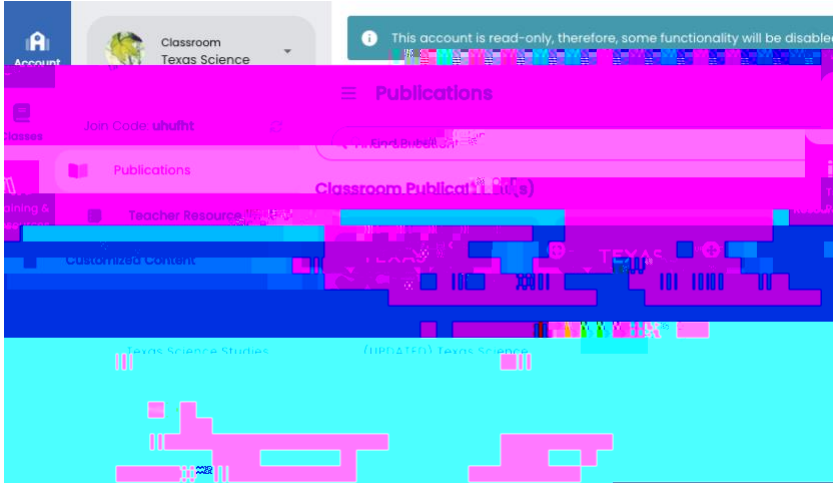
Account

Classroom
Texas Science

This account is read-only, therefore, some functionality will be disabled

Publications

Classes

Join Code uhufht

Publications

Teacher Resource

Customized Content

Classroom Publicat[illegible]s)

TEXAS

Texas Science Studies

(UPDATED) Texas Science